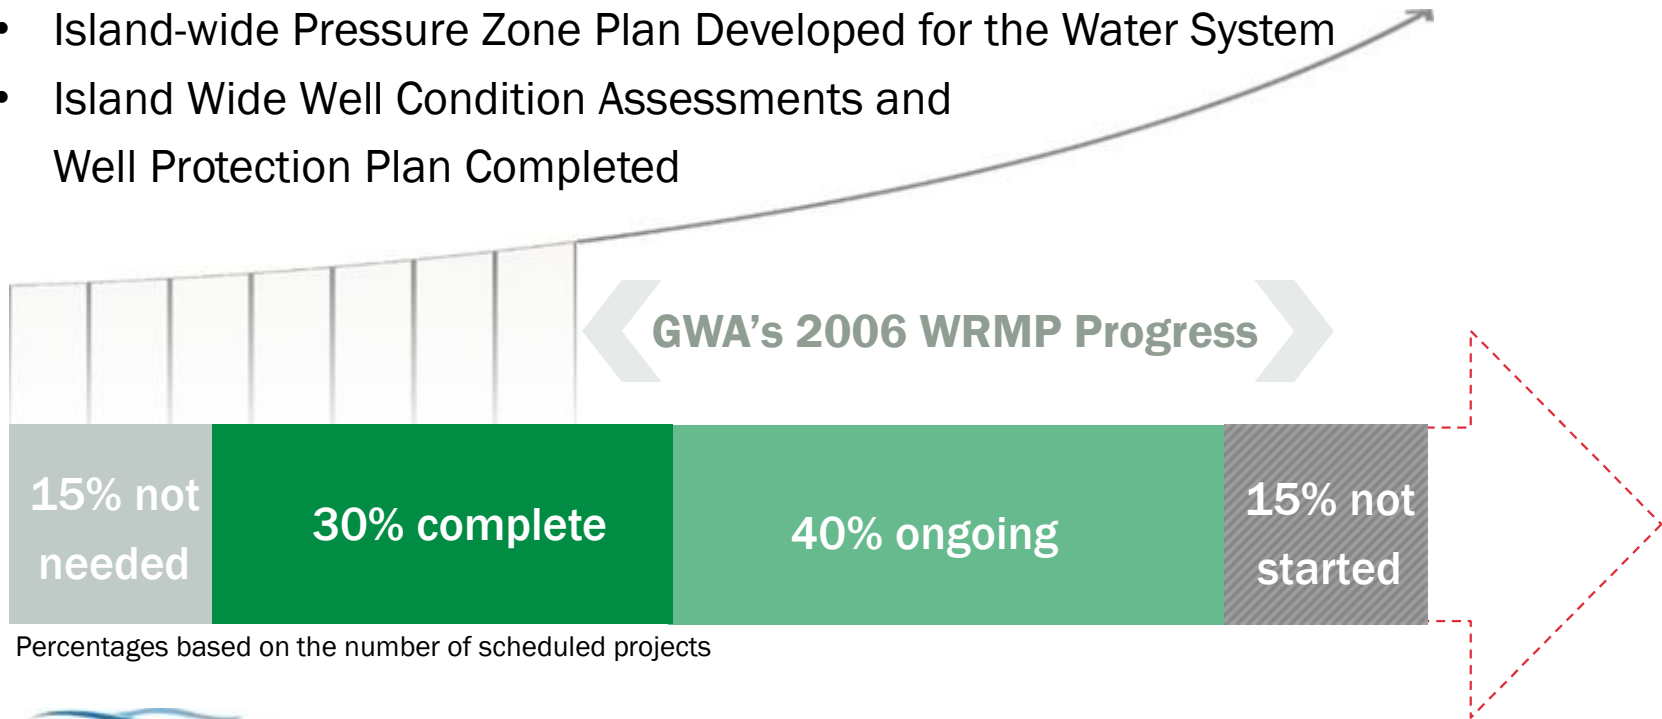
- Island-wide Pressure Zone Plan Developed for the Water System
- Island Wide Well Condition Assessments and Well Protection Plan Completed

GWA's 2006 WRMP Progress

| 15% not needed | 30% complete | 40% ongoing | 15% not started |
|---|---|---|---|

Percentages based on the number of scheduled projects